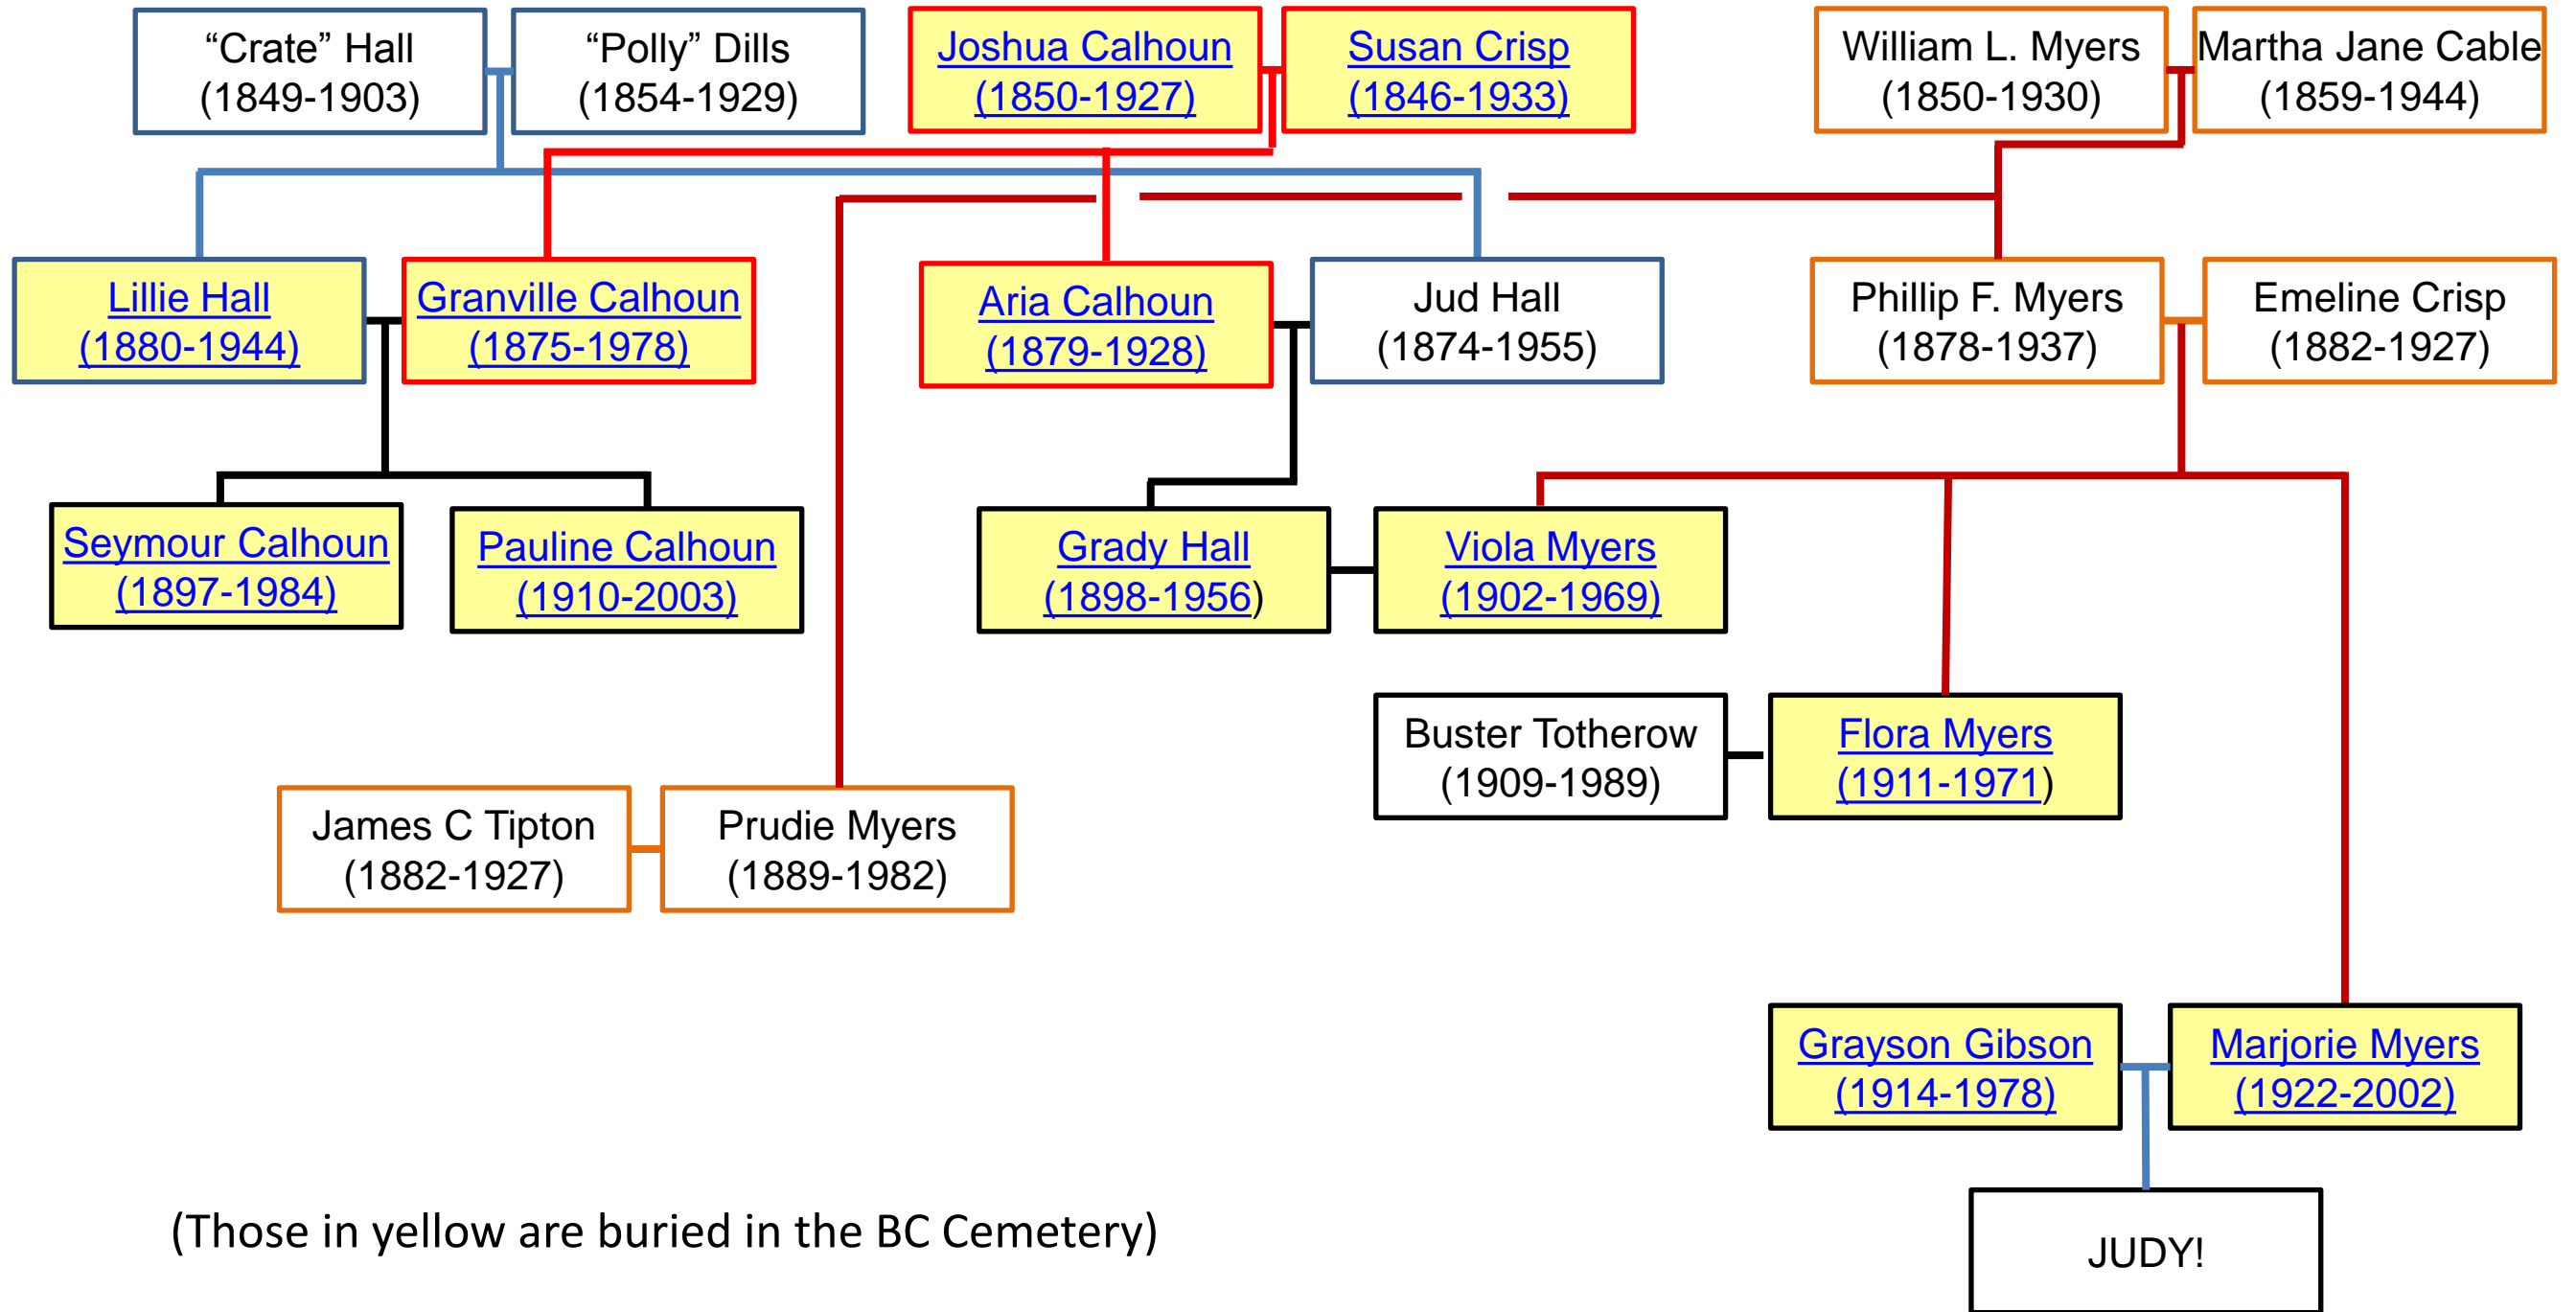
“Crate” Hall
(1849-1903)

“Polly” Dills
(1854-1929)

Joshua Calhoun
(1850-1927)

Susan Crisp
(1846-1933)

William L. Myers
(1850-1930)

Martha Jane Cable
(1859-1944)

Lillie Hall
(1880-1944)

Granville Calhoun
(1875-1978)

Aria Calhoun
(1879-1928)

Jud Hall
(1874-1955)

Phillip F. Myers
(1878-1937)

Emeline Crisp
(1882-1927)

Seymour Calhoun
(1897-1984)

Pauline Calhoun
(1910-2003)

Grady Hall
(1898-1956)

Viola Myers
(1902-1969)

Buster Totherow
(1909-1989)

Flora Myers
(1911-1971)

James C Tipton
(1882-1927)

Prudie Myers
(1889-1982)

Grayson Gibson
(1914-1978)

Marjorie Myers
(1922-2002)

(Those in yellow are buried in the BC Cemetery)

JUDY!